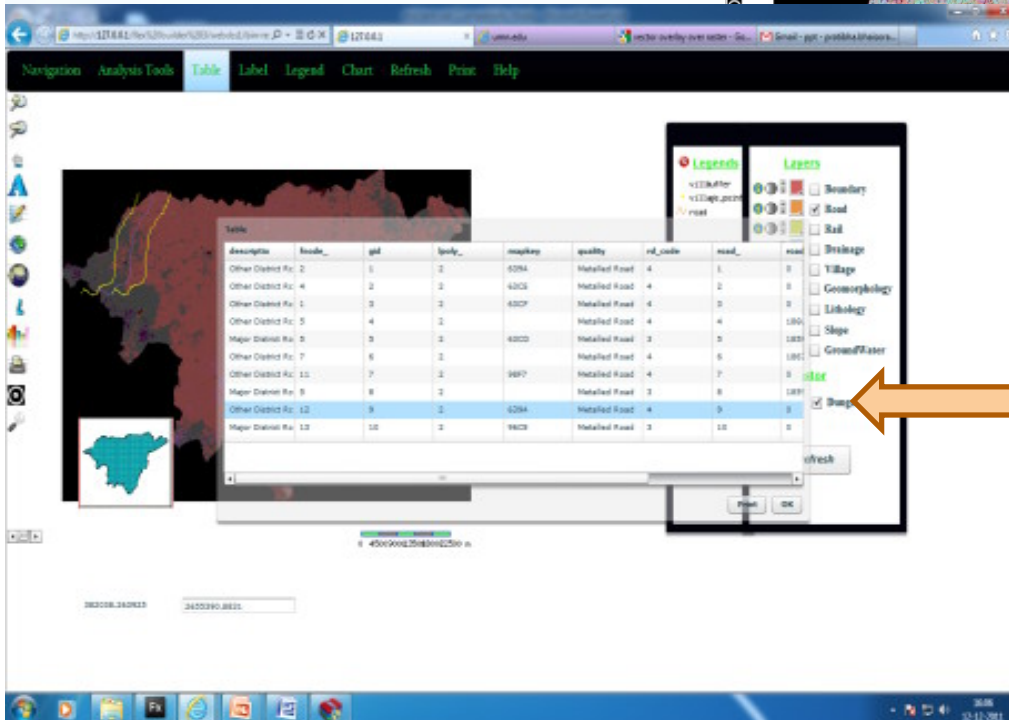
http://127.0.0.1/flex%20builder%203/webdx1/bin-re
127.0.0.1
umn.edu
vector overlay over raster - Go...
Gmail - ppt - pratibha.bhatnagar...

Navigation Analysis Tools Table Label Legend Chart Refresh Print Help

Legends
v1Buffer
village_point
road

Layers
Boundary
Road
Rail
Drainage
Village
Geomorphology
Lithology
Slope
GroundWater
Dump

Table

| descriptio | fnode_ | gid | lpoly_ | mapkey | quality | rd_code | road_ | road |
|---|---|---|---|---|---|---|---|---|
| Other District Rc | 2 | 1 | 2 | 6394 | Metalled Road | 4 | 1 | 0 |
| Other District Rc | 4 | 2 | 2 | 63C6 | Metalled Road | 4 | 2 | 0 |
| Other District Rc | 1 | 3 | 2 | 63CF | Metalled Road | 4 | 3 | 0 |
| Other District Rc | 5 | 4 | 2 | | Metalled Road | 4 | 4 | 180 |
| Major District Ro | 5 | 5 | 2 | 63D3 | Metalled Road | 3 | 5 | 183 |
| Other District Rc | 7 | 6 | 2 | | Metalled Road | 4 | 6 | 180 |
| Other District Rc | 11 | 7 | 2 | 96F7 | Metalled Road | 4 | 7 | 0 |
| Major District Ro | 9 | 8 | 2 | | Metalled Road | 3 | 8 | 183 |
| Other District Rc | 12 | 9 | 2 | 6394 | Metalled Road | 4 | 9 | 0 |
| Major District Ro | 13 | 10 | 2 | 96C9 | Metalled Road | 3 | 10 | 0 |

Print OK

Refresh

0 450 900 1350 1800 2250 m

382038.240923 2635390.8831